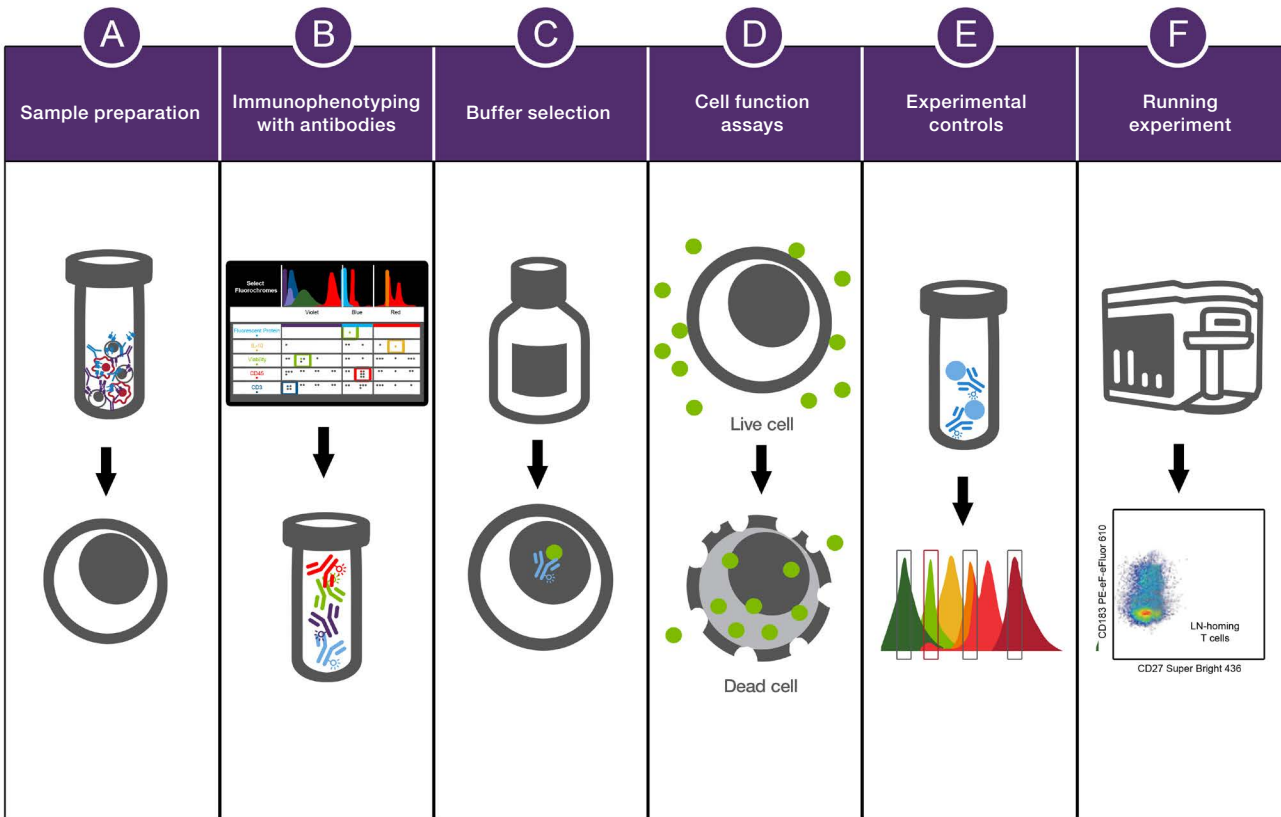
A
Sample preparation

B
Immunophenotyping with antibodies

Select Fluorochromes
Violet Blue Red
Fluorescent Protein
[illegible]
Viability
CD45
CD3

C
Buffer selection

D
Cell function assays

Live cell

Dead cell

E
Experimental controls

F
Running experiment

CD183 PE-eF-eFluor 610
LN-homing T cells
CD27 Super Bright 436